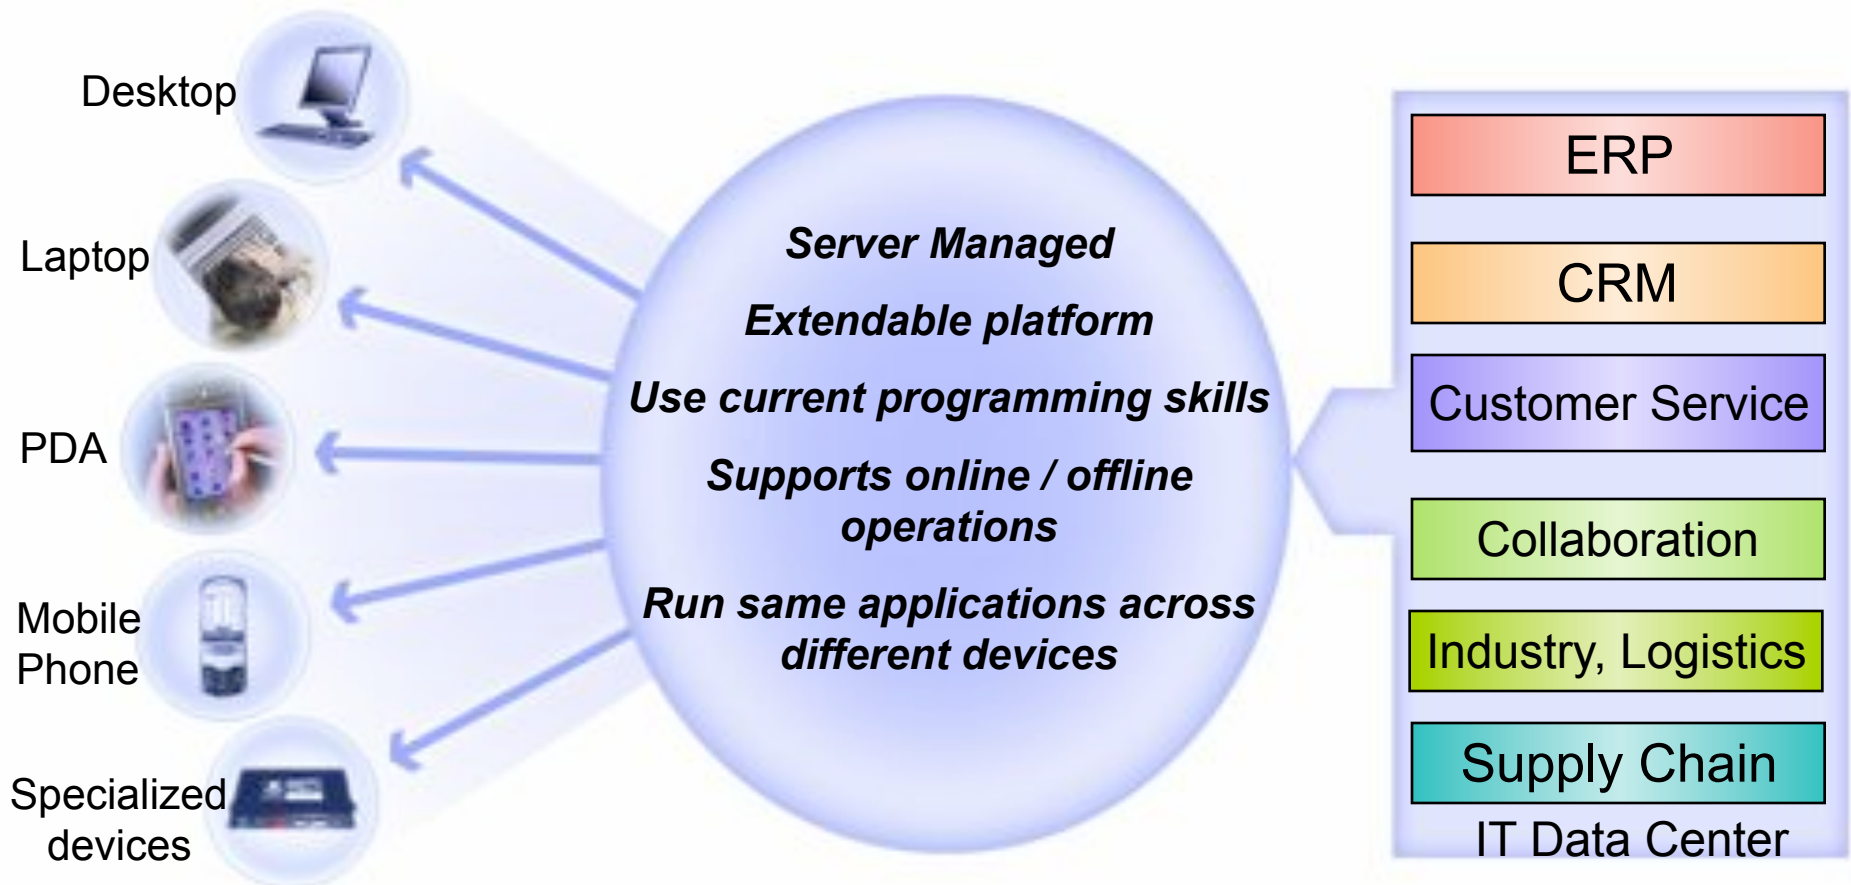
Desktop

Laptop

PDA

Mobile Phone

Specialized devices

Server Managed

Extendable platform

Use current programming skills

Supports online / offline operations

Run same applications across different devices

ERP

CRM

Customer Service

Collaboration

Industry, Logistics

Supply Chain

IT Data Center